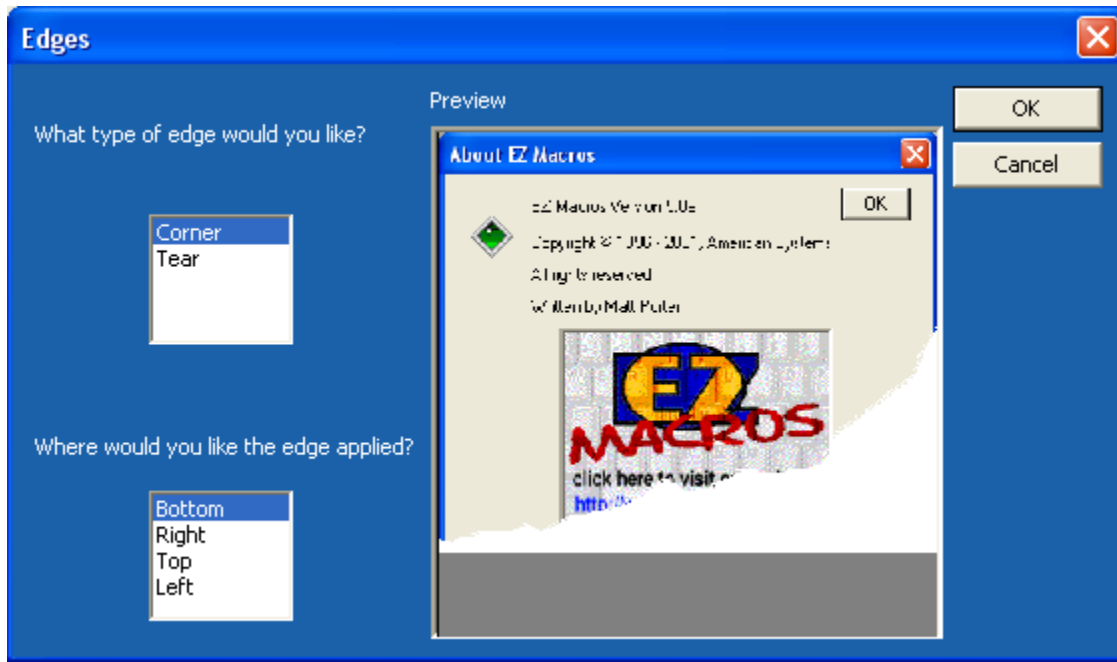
Edges

What type of edge would you like?

Corner
Tear

Where would you like the edge applied?

Bottom
Right
Top
Left

Preview

About EZ Macros

EZ Macros Version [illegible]

Copyright © 1996 - 20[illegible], American Systems

All rights reserved

Written by Matt Porter

OK

EZ MACROS

click here to visit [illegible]

http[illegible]

OK

Cancel